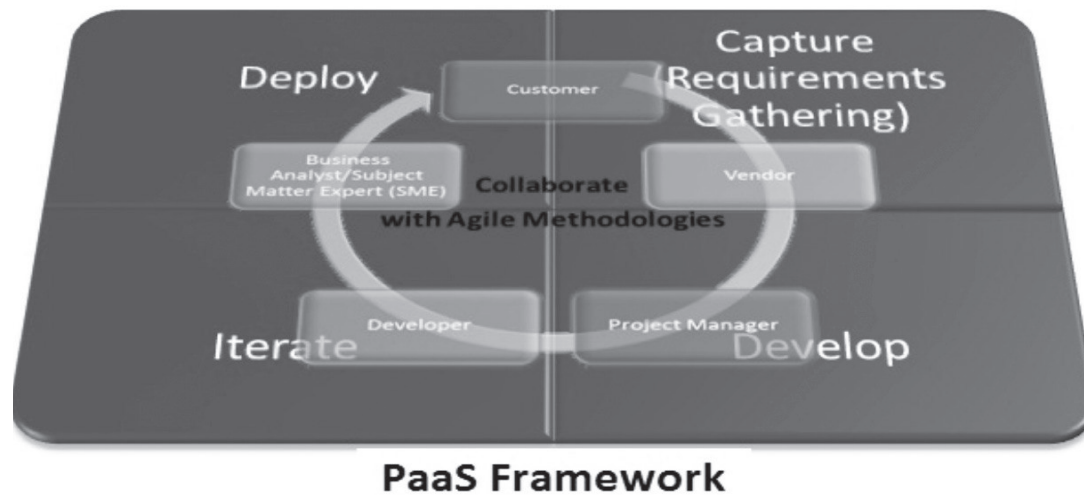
Deploy

Customer

Capture (Requirements Gathering)

Business Analyst/Subject Matter Expert (SME)

Collaborate with Agile Methodologies

Vendor

Developer

Project Manager

Iterate

Develop

PaaS Framework